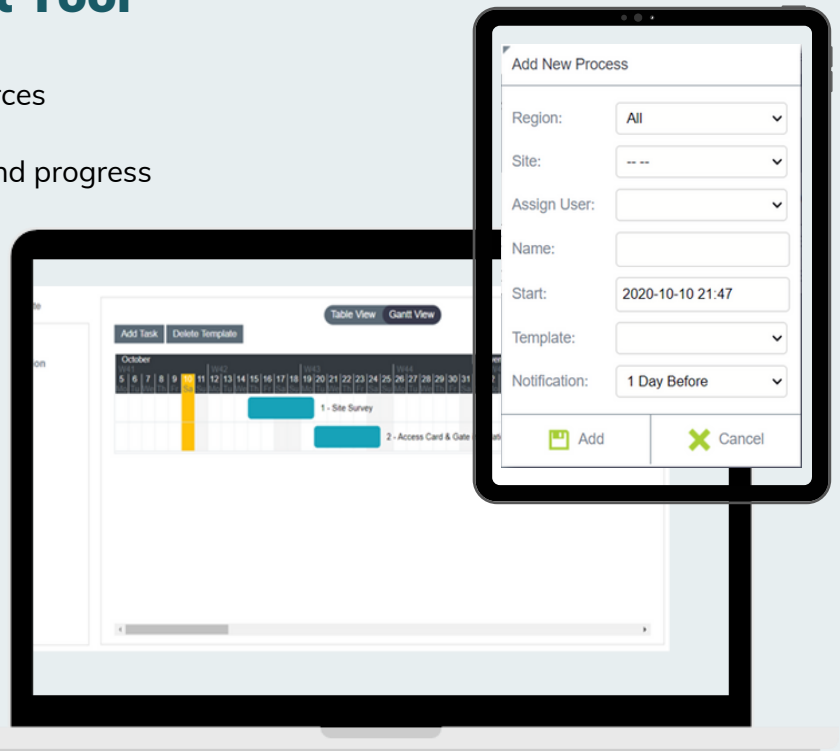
t Tool

rces

nd progress

Table View
Gantt View

Add Task
Delete Template

October
W41
W42
W43
W44
5 6 7 8 9 10 11 12 13 14 15 16 17 18 19 20 21 22 23 24 25 26 27 28 29 30 31

1 - Site Survey
2 - Access Card & Gate

Add New Process

Region: All
Site: -- --
Assign User:
Name:
Start: 2020-10-10 21:47
Template:
Notification: 1 Day Before

Add
Cancel